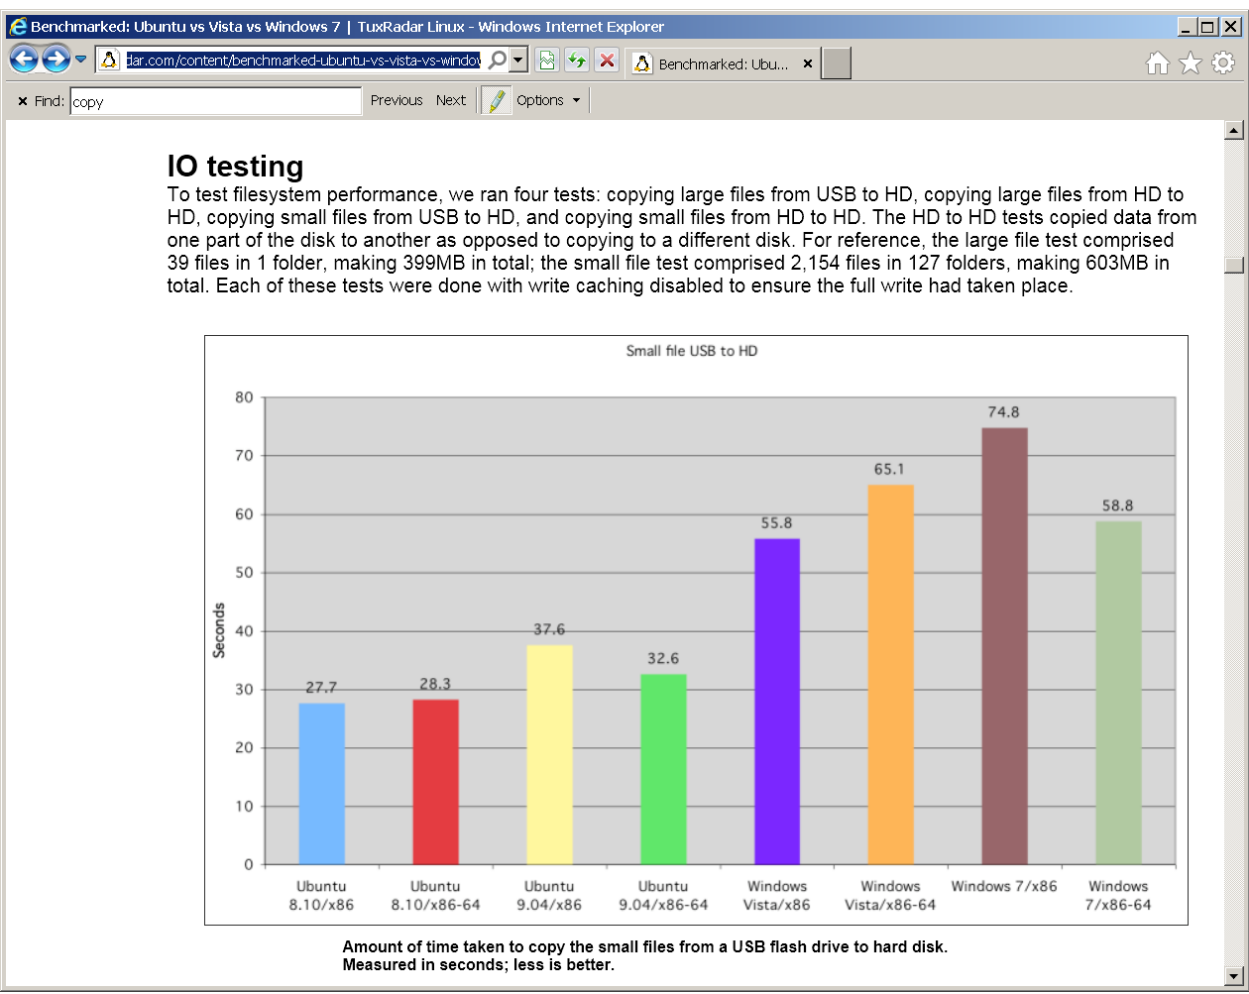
Benchmarked: Ubuntu vs Vista vs Windows 7 | TuxRadar Linux - Windows Internet Explorer

dar.com/content/benchmarked-ubuntu-vs-vista-vs-windov

Benchmarked: Ubu... ×

× Find: copy Previous Next Options

IO testing

To test filesystem performance, we ran four tests: copying large files from USB to HD, copying large files from HD to HD, copying small files from USB to HD, and copying small files from HD to HD. The HD to HD tests copied data from one part of the disk to another as opposed to copying to a different disk. For reference, the large file test comprised 39 files in 1 folder, making 399MB in total; the small file test comprised 2,154 files in 127 folders, making 603MB in total. Each of these tests were done with write caching disabled to ensure the full write had taken place.

Small file USB to HD

Seconds

80
70
60
50
40
30
20
10
0

| Ubuntu 8.10/x86 | Ubuntu 8.10/x86-64 | Ubuntu 9.04/x86 | Ubuntu 9.04/x86-64 | Windows Vista/x86 | Windows Vista/x86-64 | Windows 7/x86 | Windows 7/x86-64 |
|---|---|---|---|---|---|---|---|
| 27.7 | 28.3 | 37.6 | 32.6 | 55.8 | 65.1 | 74.8 | 58.8 |

Amount of time taken to copy the small files from a USB flash drive to hard disk.
Measured in seconds; less is better.